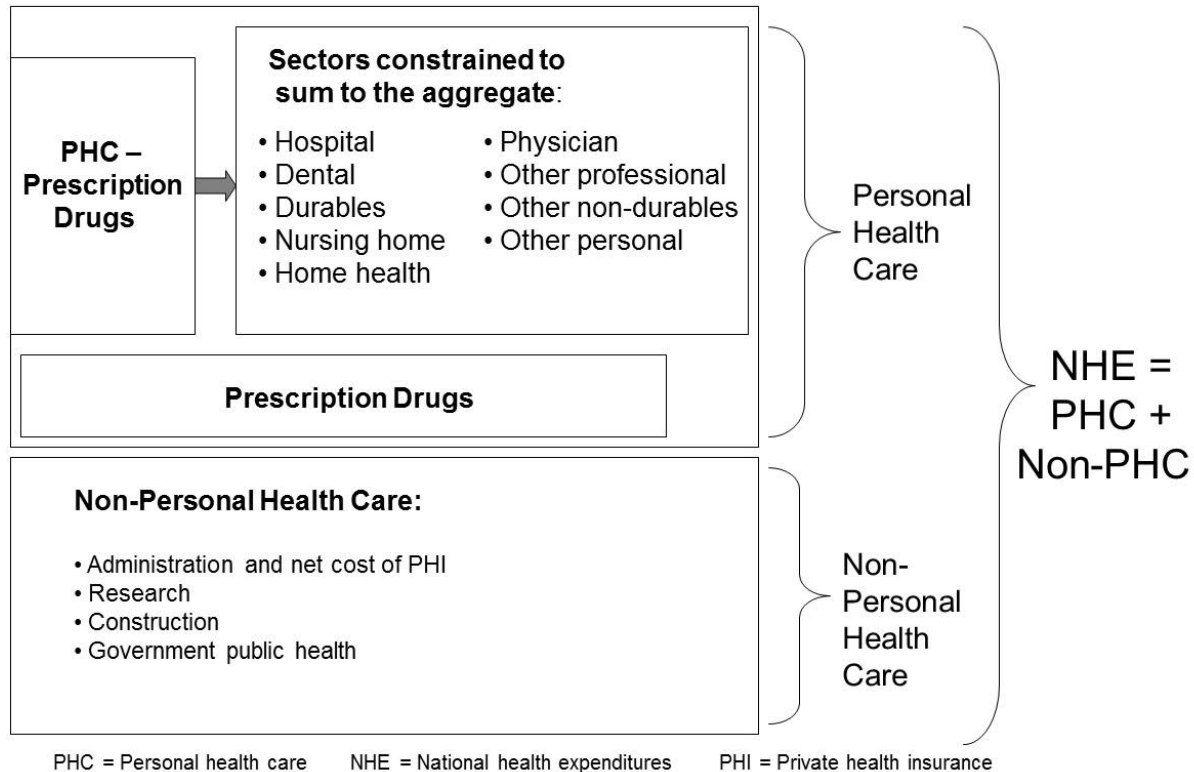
PHC – Prescription Drugs

Sectors constrained to sum to the aggregate:

• Hospital
• Dental
• Durables
• Nursing home
• Home health

• Physician
• Other professional
• Other non-durables
• Other personal

Prescription Drugs

Personal Health Care

Non-Personal Health Care:

• Administration and net cost of PHI
• Research
• Construction
• Government public health

Non-Personal Health Care

NHE = PHC + Non-PHC

PHC = Personal health care NHE = National health expenditures PHI = Private health insurance